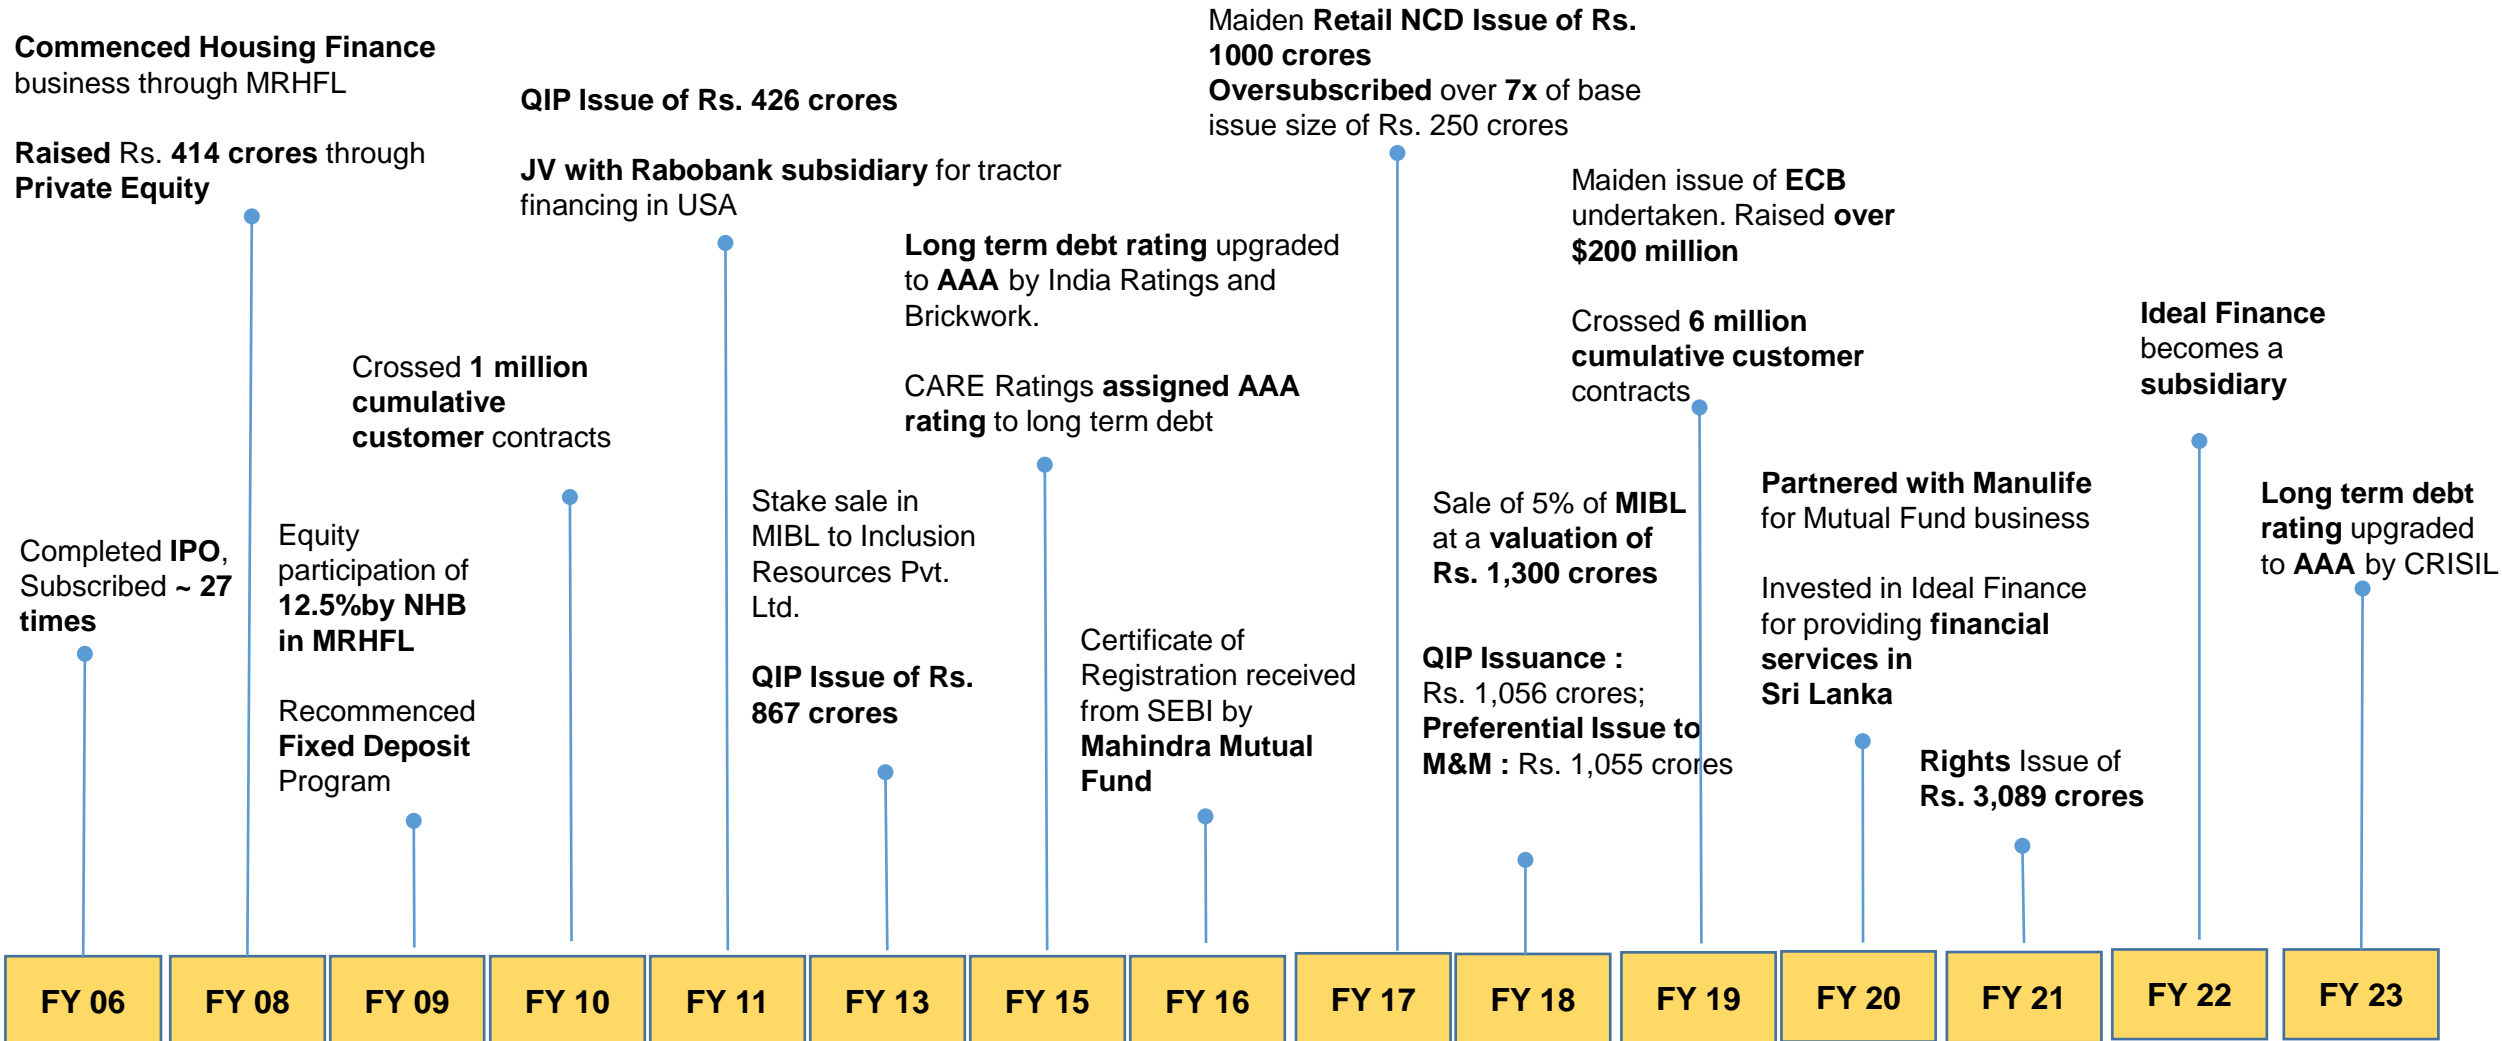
Completed IPO, Subscribed ~ 27 times

FY 06

Commenced Housing Finance business through MRHFL

Raised Rs. 414 crores through Private Equity

FY 08

Equity participation of 12.5%by NHB in MRHFL

Recommenced Fixed Deposit Program

FY 09

Crossed 1 million cumulative customer contracts

FY 10

QIP Issue of Rs. 426 crores

JV with Rabobank subsidiary for tractor financing in USA

FY 11

Stake sale in MIBL to Inclusion Resources Pvt. Ltd.

QIP Issue of Rs. 867 crores

FY 13

Long term debt rating upgraded to AAA by India Ratings and Brickwork.

CARE Ratings assigned AAA rating to long term debt

FY 15

Certificate of Registration received from SEBI by Mahindra Mutual Fund

FY 16

Maiden Retail NCD Issue of Rs. 1000 crores
Oversubscribed over 7x of base issue size of Rs. 250 crores

FY 17

Sale of 5% of MIBL at a valuation of Rs. 1,300 crores

QIP Issuance : Rs. 1,056 crores; Preferential Issue to M&M : Rs. 1,055 crores

FY 18

Maiden issue of ECB undertaken. Raised over $200 million

Crossed 6 million cumulative customer contracts

FY 19

Partnered with Manulife for Mutual Fund business

Invested in Ideal Finance for providing financial services in Sri Lanka

FY 20

Rights Issue of Rs. 3,089 crores

FY 21

Ideal Finance becomes a subsidiary

FY 22

Long term debt rating upgraded to AAA by CRISIL

FY 23